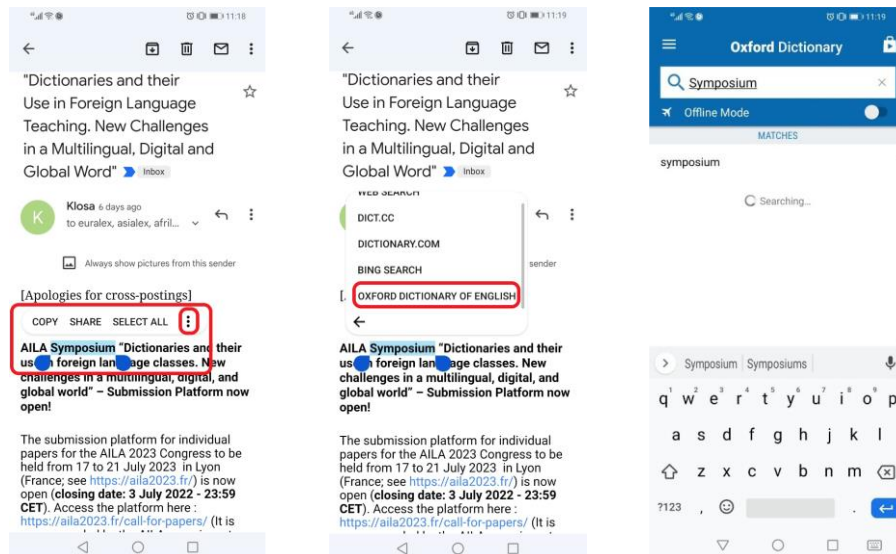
11:18

"Dictionaries and their Use in Foreign Language Teaching. New Challenges in a Multilingual, Digital and Global Word" Inbox

Klosa 6 days ago
to euralex, asialex, afril...

Always show pictures from this sender

[Apologies for cross-postings]

COPY SHARE SELECT ALL

AILA Symposium "Dictionaries and their us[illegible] foreign lan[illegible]age classes. New challenges in a multilingual, digital, and global world" – Submission Platform now open!

The submission platform for individual papers for the AILA 2023 Congress to be held from 17 to 21 July 2023 in Lyon (France; see https://aila2023.fr/) is now open (closing date: 3 July 2022 - 23:59 CET). Access the platform here : https://aila2023.fr/call-for-papers/ (It is

11:19

"Dictionaries and their Use in Foreign Language Teaching. New Challenges in a Multilingual, Digital and Global Word" Inbox

WEB SEARCH
DICT.CC
DICTIONARY.COM
BING SEARCH
OXFORD DICTIONARY OF ENGLISH

sender

AILA Symposium "Dictionaries and their us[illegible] foreign lan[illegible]age classes. New challenges in a multilingual, digital, and global world" – Submission Platform now open!

The submission platform for individual papers for the AILA 2023 Congress to be held from 17 to 21 July 2023 in Lyon (France; see https://aila2023.fr/) is now open (closing date: 3 July 2022 - 23:59 CET). Access the platform here : https://aila2023.fr/call-for-papers/ (It is

11:19

Oxford Dictionary

Symposium

Offline Mode

MATCHES

symposium

Searching...

Symposium Symposiums

q w e r t y u i o p
a s d f g h j k l
z x c v b n m
?123 ,